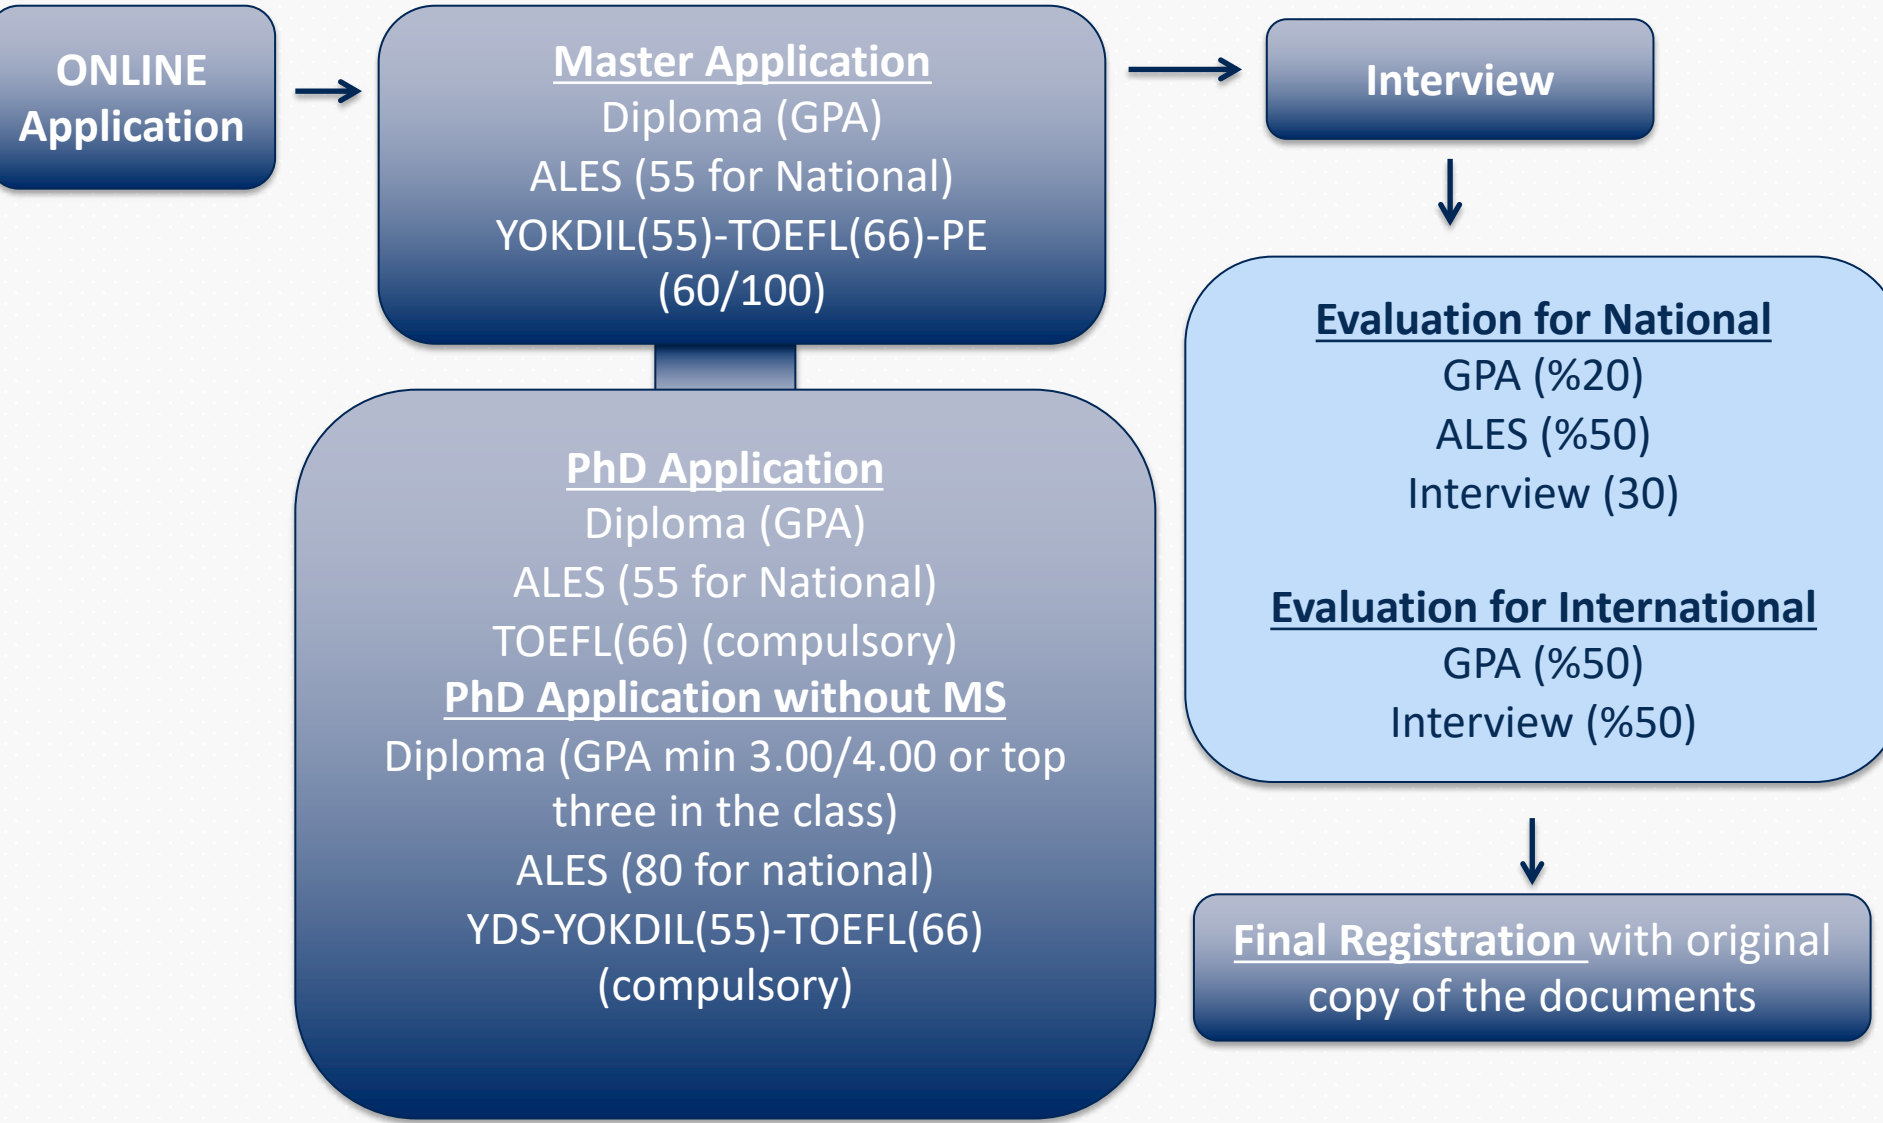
ONLINE Application

Master Application
Diploma (GPA)
ALES (55 for National)
YOKDIL(55)-TOEFL(66)-PE (60/100)

Interview

PhD Application
Diploma (GPA)
ALES (55 for National)
TOEFL(66) (compulsory)
PhD Application without MS
Diploma (GPA min 3.00/4.00 or top three in the class)
ALES (80 for national)
YDS-YOKDIL(55)-TOEFL(66) (compulsory)

Evaluation for National
GPA (%20)
ALES (%50)
Interview (30)

Evaluation for International
GPA (%50)
Interview (%50)

Final Registration with original copy of the documents